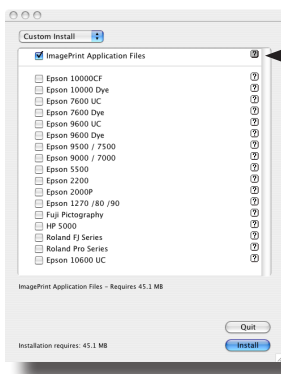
Custom Install

ImagePrint Application Files ?

Epson 10000CF ?
Epson 10000 Dye ?
Epson 7600 UC ?
Epson 7600 Dye ?
Epson 9600 UC ?
Epson 9600 Dye ?
Epson 9500 / 7500 ?
Epson 9000 / 7000 ?
Epson 5500 ?
Epson 2200 ?
Epson 2000P ?
Epson 1270 /80 /90 ?
Fuji Pictography ?
HP 5000 ?
Roland FJ Series ?
Roland Pro Series ?
Epson 10600 UC ?

ImagePrint Application Files - Requires 45.1 MB

Quit

Installation requires: 45.1 MB

Install